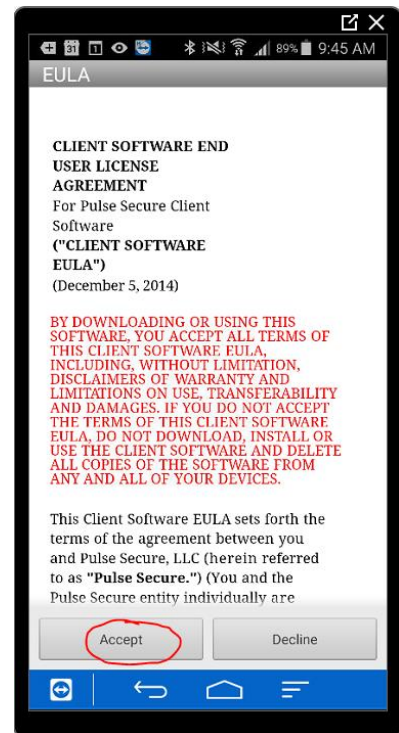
89% 9:45 AM

EULA

CLIENT SOFTWARE END USER LICENSE AGREEMENT
For Pulse Secure Client Software
("CLIENT SOFTWARE EULA")
(December 5, 2014)

BY DOWNLOADING OR USING THIS SOFTWARE, YOU ACCEPT ALL TERMS OF THIS CLIENT SOFTWARE EULA, INCLUDING, WITHOUT LIMITATION, DISCLAIMERS OF WARRANTY AND LIMITATIONS ON USE, TRANSFERABILITY AND DAMAGES. IF YOU DO NOT ACCEPT THE TERMS OF THIS CLIENT SOFTWARE EULA, DO NOT DOWNLOAD, INSTALL OR USE THE CLIENT SOFTWARE AND DELETE ALL COPIES OF THE SOFTWARE FROM ANY AND ALL OF YOUR DEVICES.

This Client Software EULA sets forth the terms of the agreement between you and Pulse Secure, LLC (herein referred to as "Pulse Secure.") (You and the Pulse Secure entity individually are

Accept

Decline